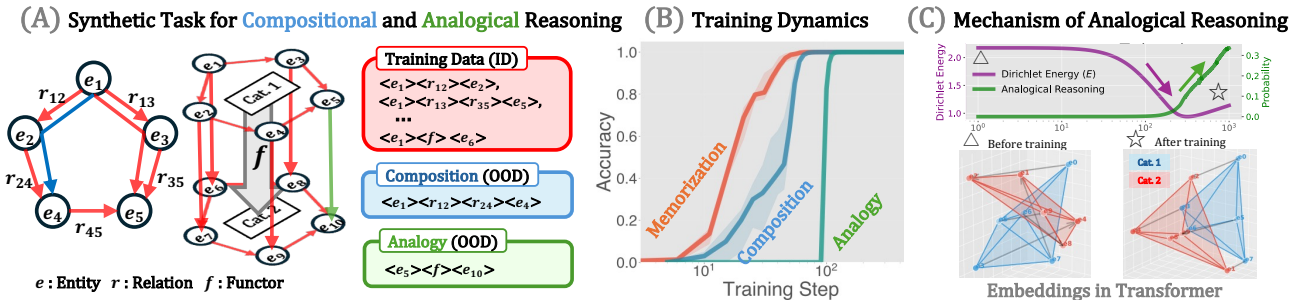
(A) Synthetic Task for Compositional and Analogical Reasoning

$e_1$ $r_{12}$ $r_{13}$ $e_2$ $e_3$ $r_{24}$ $r_{35}$ $e_4$ $e_5$ $r_{45}$

$e_1$ $e_3$ $e_2$ $e_5$ $e_4$ $e_6$ $e_8$ $e_7$ $e_9$ $e_{10}$ Cat. 1 Cat. 2 $f$

$e$ : Entity $r$ : Relation $f$ : Functor

Training Data (ID)
$<e_1><r_{12}><e_2>$,
$<e_1><r_{13}><r_{35}><e_5>$,
...
$<e_1><f><e_6>$

Composition (OOD)
$<e_1><r_{12}><r_{24}><e_4>$

Analogy (OOD)
$<e_5><f><e_{10}>$

(B) Training Dynamics

Accuracy
1.0 0.8 0.6 0.4 0.2 0.0
Memorization Composition Analogy
$10^1$ $10^2$
Training Step

(C) Mechanism of Analogical Reasoning

Dirichlet Energy
2.0 1.5 1.0
Dirichlet Energy ($E$)
Analogical Reasoning
Probability
0.3 0.2 0.1 0.0
$10^0$ $10^1$ $10^2$ $10^3$

Before training
After training
Cat. 1
Cat. 2

Embeddings in Transformer